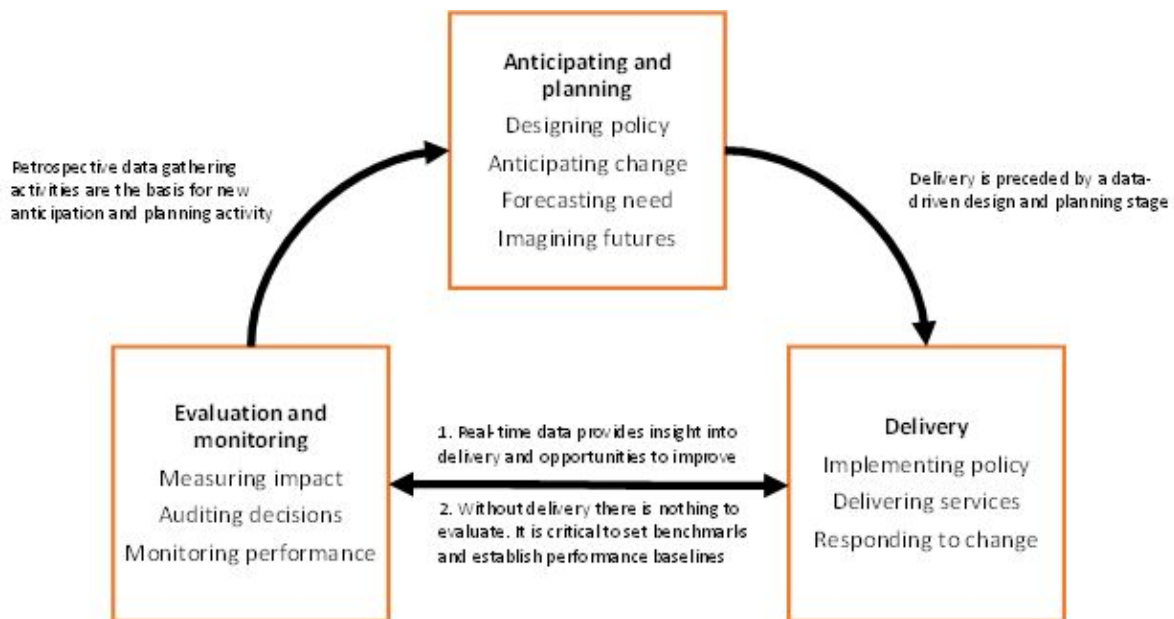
Anticipating and planning
Designing policy
Anticipating change
Forecasting need
Imagining futures

Petrospective data gathering activities are the basis for new anticipation and planning activity

Delivery is preceded by a data-driven design and planning stage

Evaluation and monitoring
Measuring impact
Auditing decisions
Monitoring performance

1. Real-time data provides insight into delivery and opportunities to improve

2. Without delivery there is nothing to evaluate. It is critical to set benchmarls and establish performance baselines

Delivery
Implementing policy
Delivering services
Responding to change